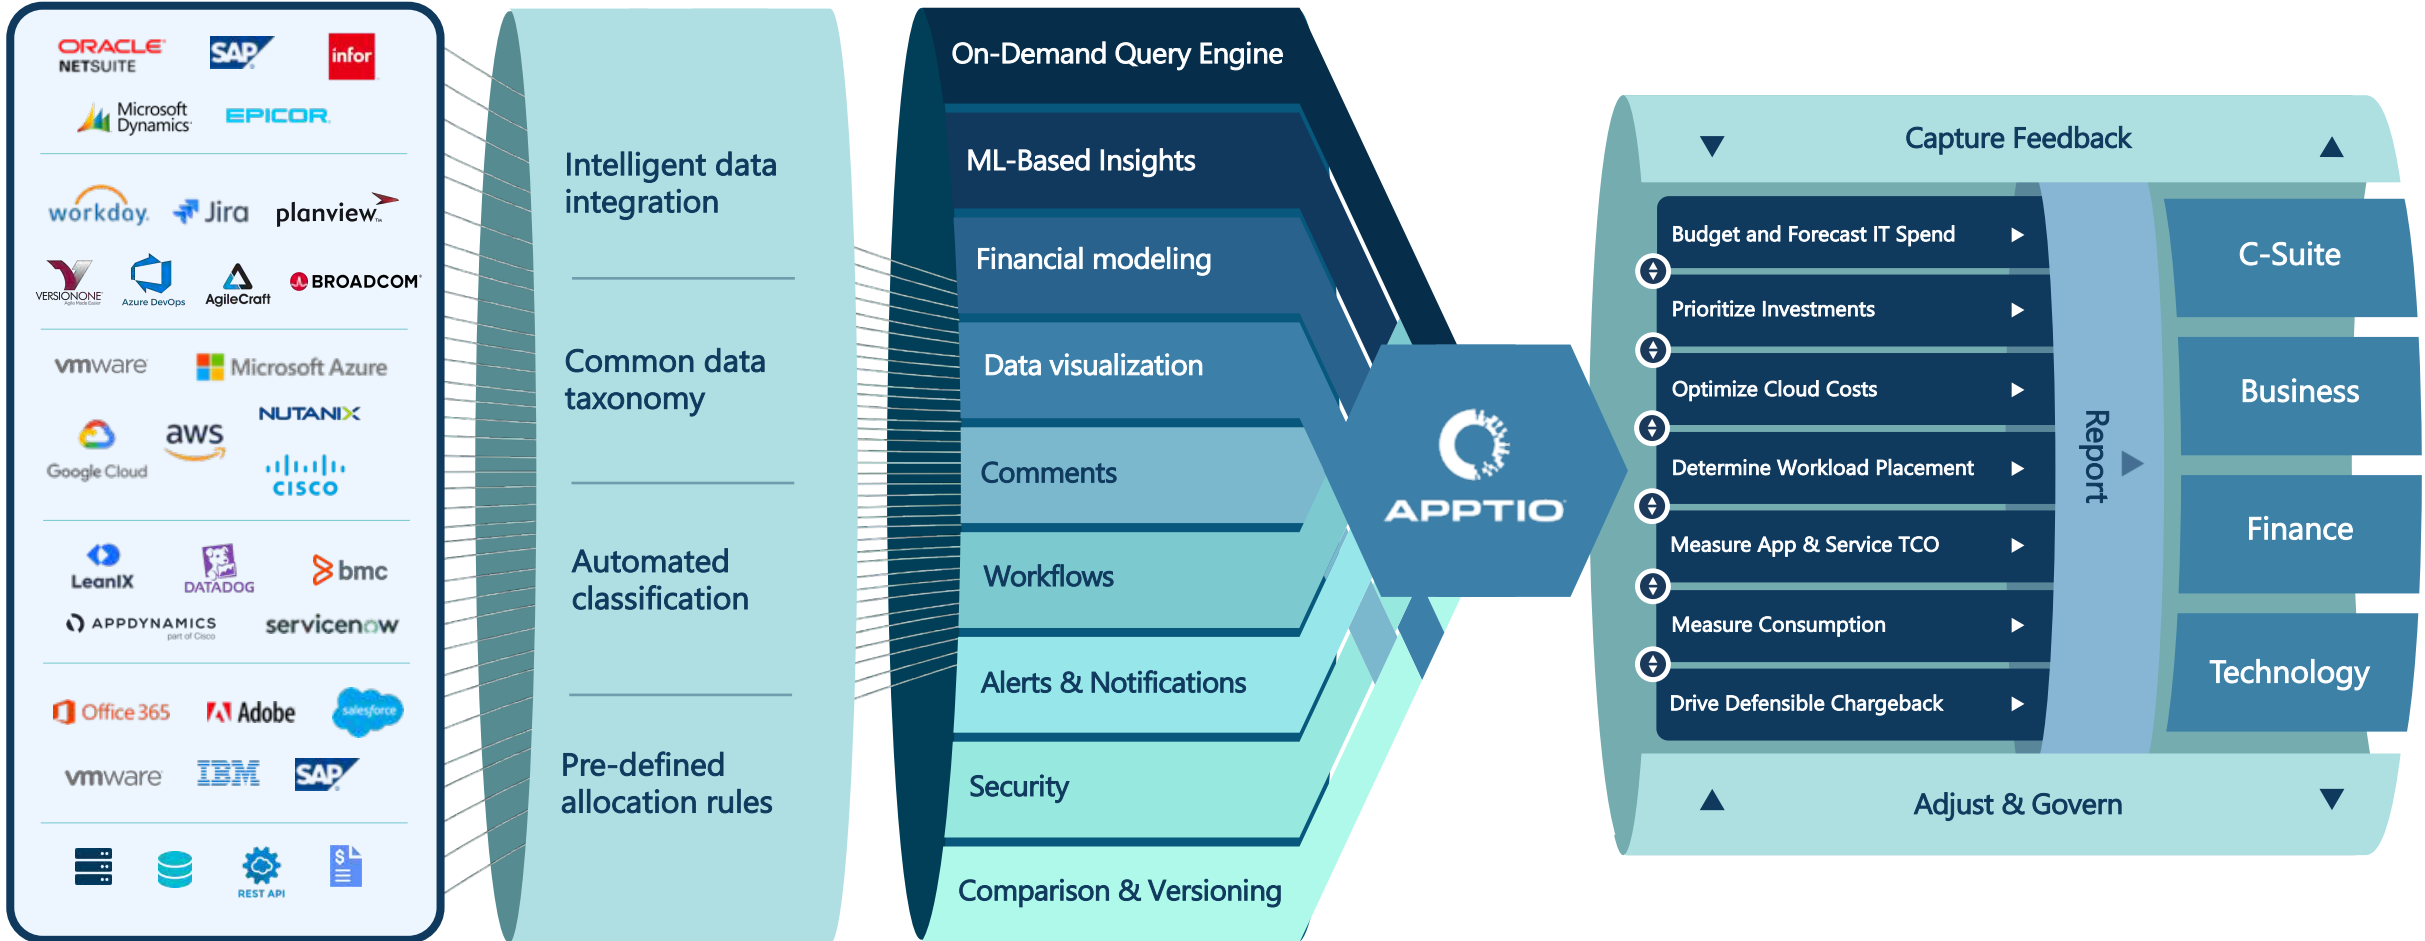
ORACLE NETSUITE
SAP
infor
Microsoft Dynamics
EPICOR

workday
Jira
planview
VERSIONONE
Azure DevOps
AgileCraft
BROADCOM

vmware
Microsoft Azure
NUTANIX
Google Cloud
aws
CISCO

LeanIX
DATADOG
bmc
APPDYNAMICS part of Cisco
servicenow

Office 365
Adobe
salesforce
vmware
IBM
SAP

REST API

Intelligent data integration

Common data taxonomy

Automated classification

Pre-defined allocation rules

On-Demand Query Engine
ML-Based Insights
Financial modeling
Data visualization
Comments
Workflows
Alerts & Notifications
Security
Comparison & Versioning

APPTIO

Capture Feedback

Budget and Forecast IT Spend
Prioritize Investments
Optimize Cloud Costs
Determine Workload Placement
Measure App & Service TCO
Measure Consumption
Drive Defensible Chargeback

Report

C-Suite
Business
Finance
Technology

Adjust & Govern